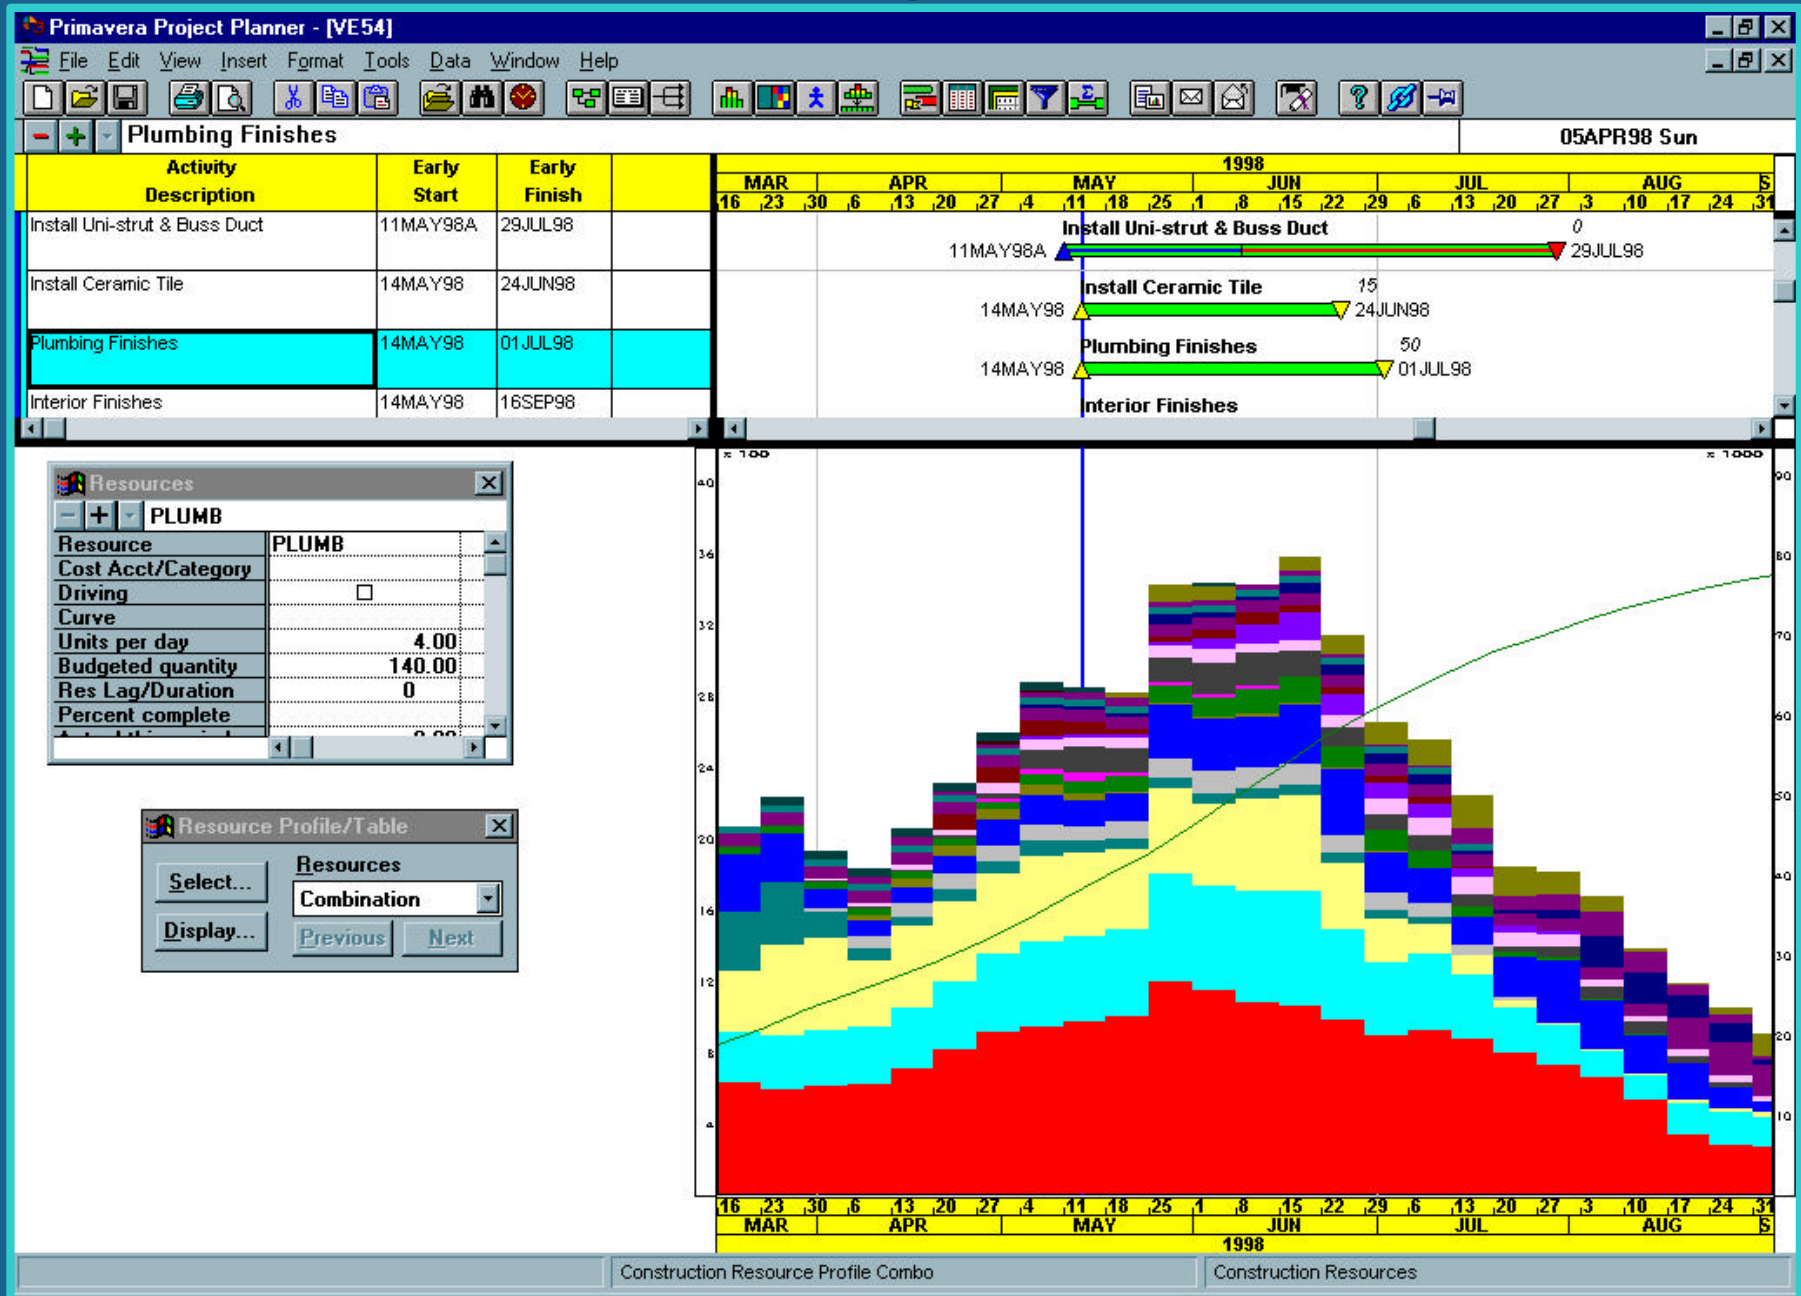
Primavera Project Planner - [VE54]

File Edit View Insert Format Tools Data Window Help

Plumbing Finishes

05APR98 Sun

| Activity Description | Early Start | Early Finish |
|---|---|---|
| Install Uni-strut & Buss Duct | 11MAY98A | 29JUL98 |
| Install Ceramic Tile | 14MAY98 | 24JUN98 |
| Plumbing Finishes | 14MAY98 | 01JUL98 |
| Interior Finishes | 14MAY98 | 16SEP98 |

1998
MAR APR MAY JUN JUL AUG S
16 23 30 6 13 20 27 4 11 18 25 1 8 15 22 29 6 13 20 27 3 10 17 24 31

Install Uni-strut & Buss Duct 0
11MAY98A 29JUL98
Install Ceramic Tile 15
14MAY98 24JUN98
Plumbing Finishes 50
14MAY98 01JUL98
Interior Finishes

Resources
PLUMB

| Resource | PLUMB |
|---|---|
| Cost Acct/Category | |
| Driving | ☐ |
| Curve | |
| Units per day | 4.00 |
| Budgeted quantity | 140.00 |
| Res Lag/Duration | 0 |
| Percent complete | |

Resource Profile/Table
Select...
Display...
Resources
Combination
Previous Next

x 100
40 36 32 28 24 20 16 12 8 4
x 1000
90 80 70 60 50 40 30 20 10

16 23 30 6 13 20 27 4 11 18 25 1 8 15 22 29 6 13 20 27 3 10 17 24 31
MAR APR MAY JUN JUL AUG S
1998

Construction Resource Profile Combo
Construction Resources